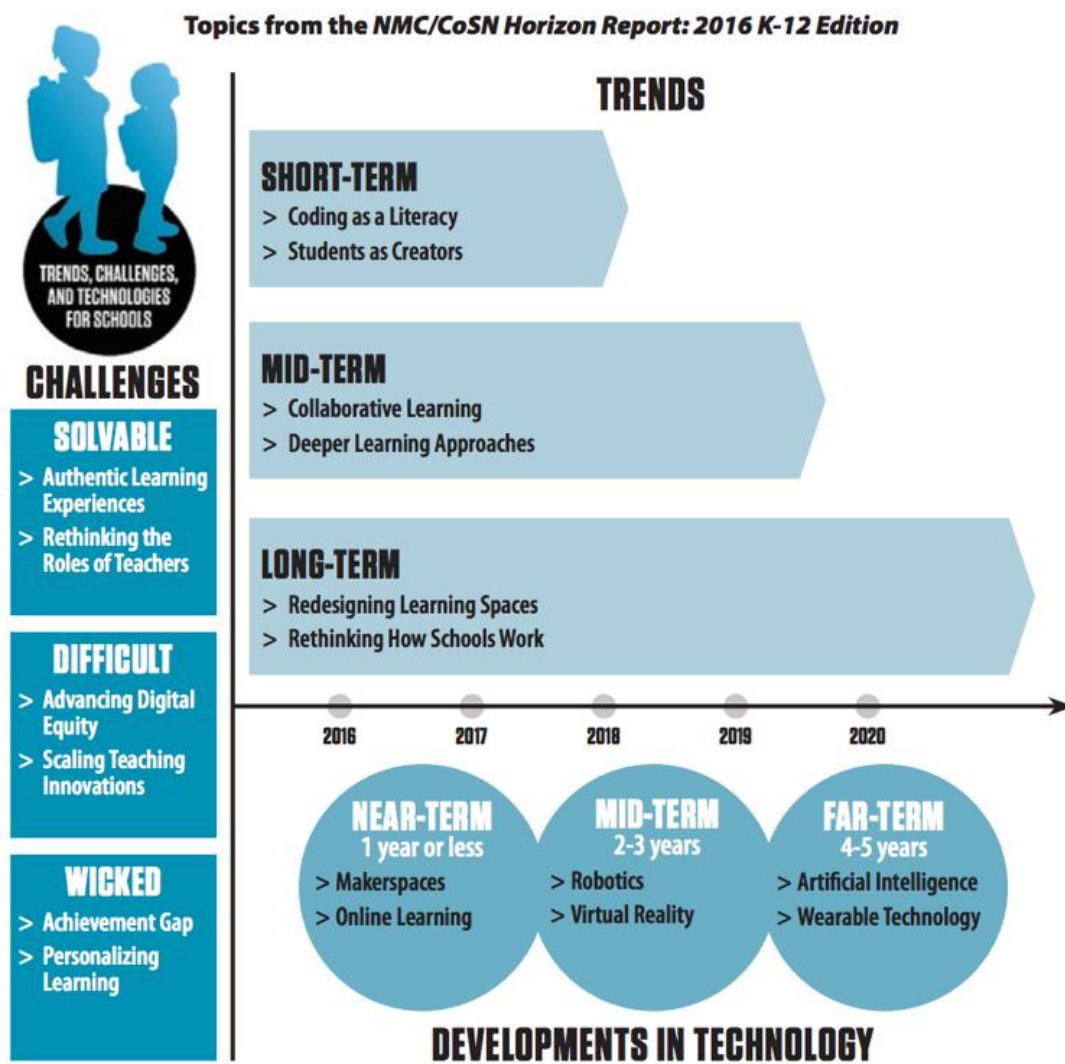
Topics from the NMC/CoSN Horizon Report: 2016 K-12 Edition

TRENDS, CHALLENGES, AND TECHNOLOGIES FOR SCHOOLS

CHALLENGES

SOLVABLE
> Authentic Learning Experiences
> Rethinking the Roles of Teachers

DIFFICULT
> Advancing Digital Equity
> Scaling Teaching Innovations

WICKED
> Achievement Gap
> Personalizing Learning

TRENDS

SHORT-TERM
> Coding as a Literacy
> Students as Creators

MID-TERM
> Collaborative Learning
> Deeper Learning Approaches

LONG-TERM
> Redesigning Learning Spaces
> Rethinking How Schools Work

2016 2017 2018 2019 2020

NEAR-TERM
1 year or less
> Makerspaces
> Online Learning

MID-TERM
2-3 years
> Robotics
> Virtual Reality

FAR-TERM
4-5 years
> Artificial Intelligence
> Wearable Technology

DEVELOPMENTS IN TECHNOLOGY